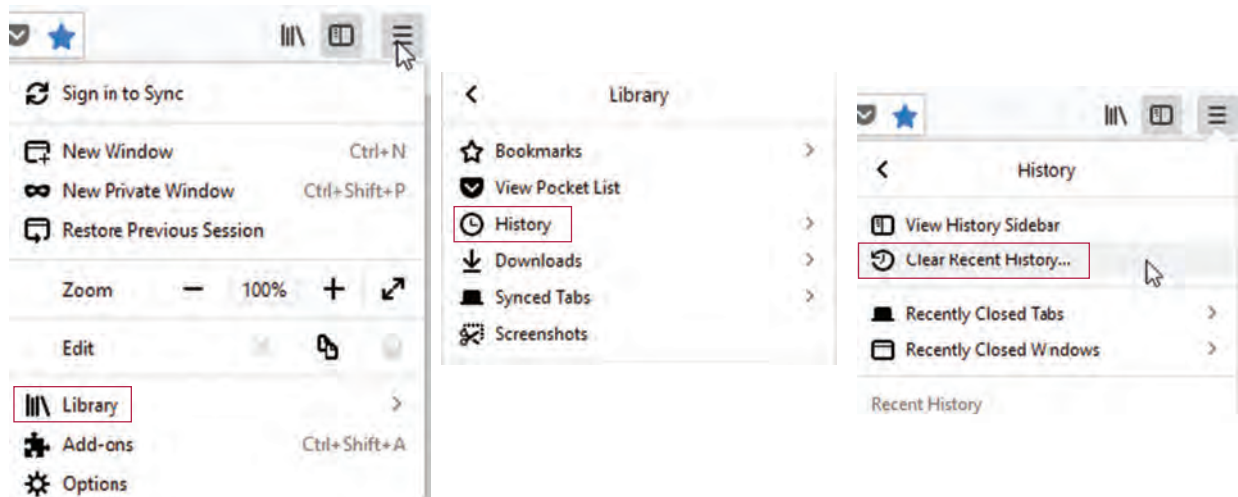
Sign in to Sync

New Window Ctrl+N
New Private Window Ctrl+Shift+P
Restore Previous Session

Zoom — 100% +

Edit

Library
Add-ons Ctrl+Shift+A
Options

Library

Bookmarks
View Pocket List
History
Downloads
Synced Tabs
Screenshots

History

View History Sidebar
Clear Recent History...

Recently Closed Tabs
Recently Closed Windows

Recent History